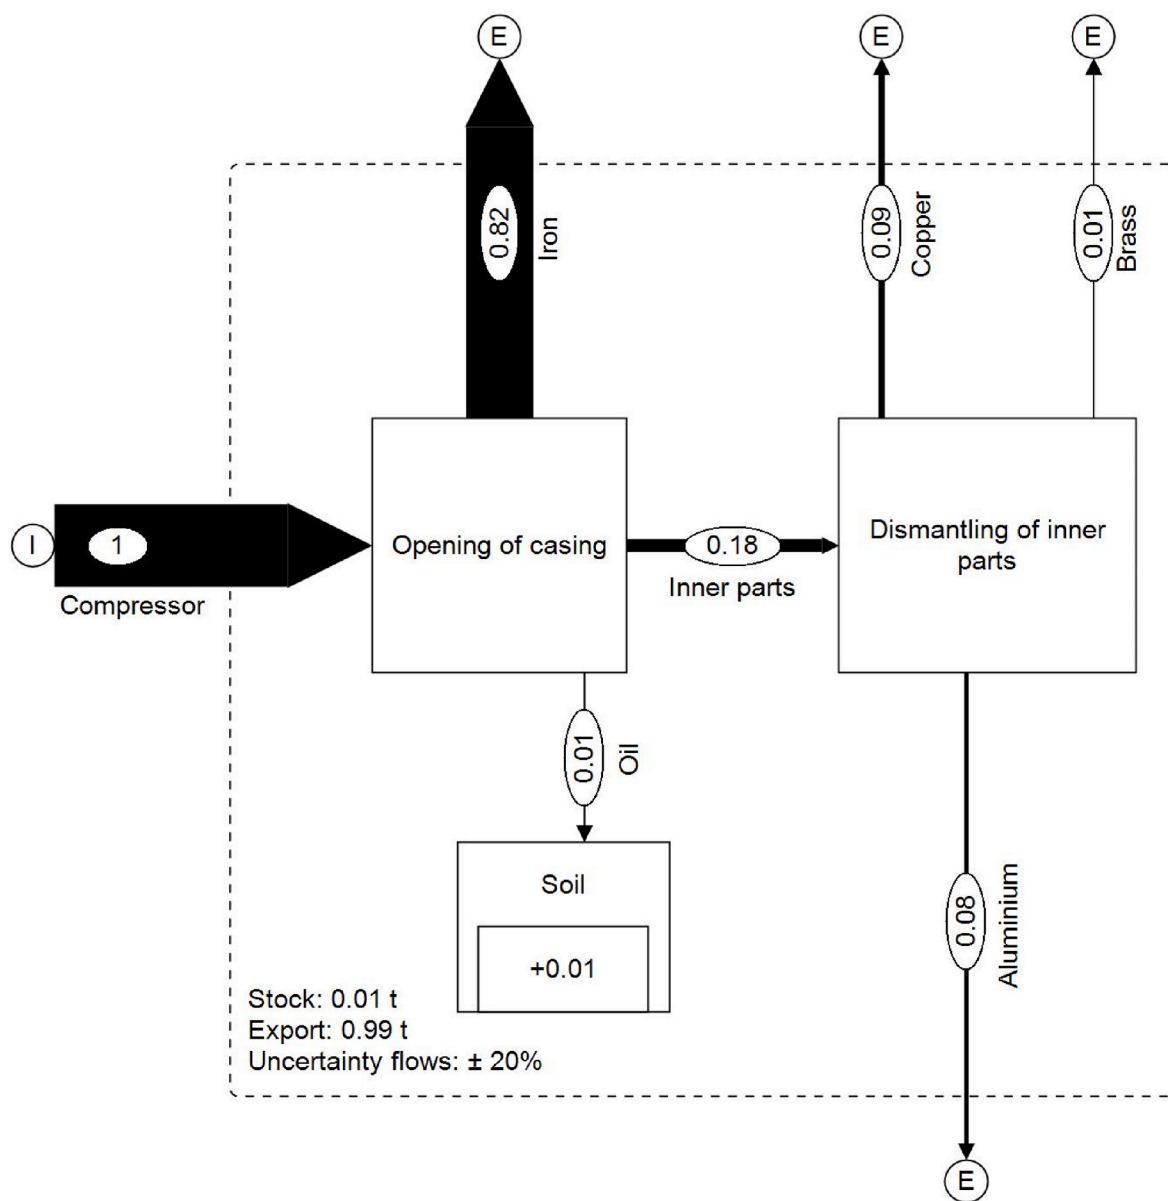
E
0.82
Iron
E
0.09
Copper
E
0.01
Brass

I
1
Compressor

Opening of casing
0.18
Inner parts
Dismantling of inner parts

0.01
Oil
Soil
+0.01

0.08
Aluminium
E

Stock: 0.01 t
Export: 0.99 t
Uncertainty flows: ± 20%